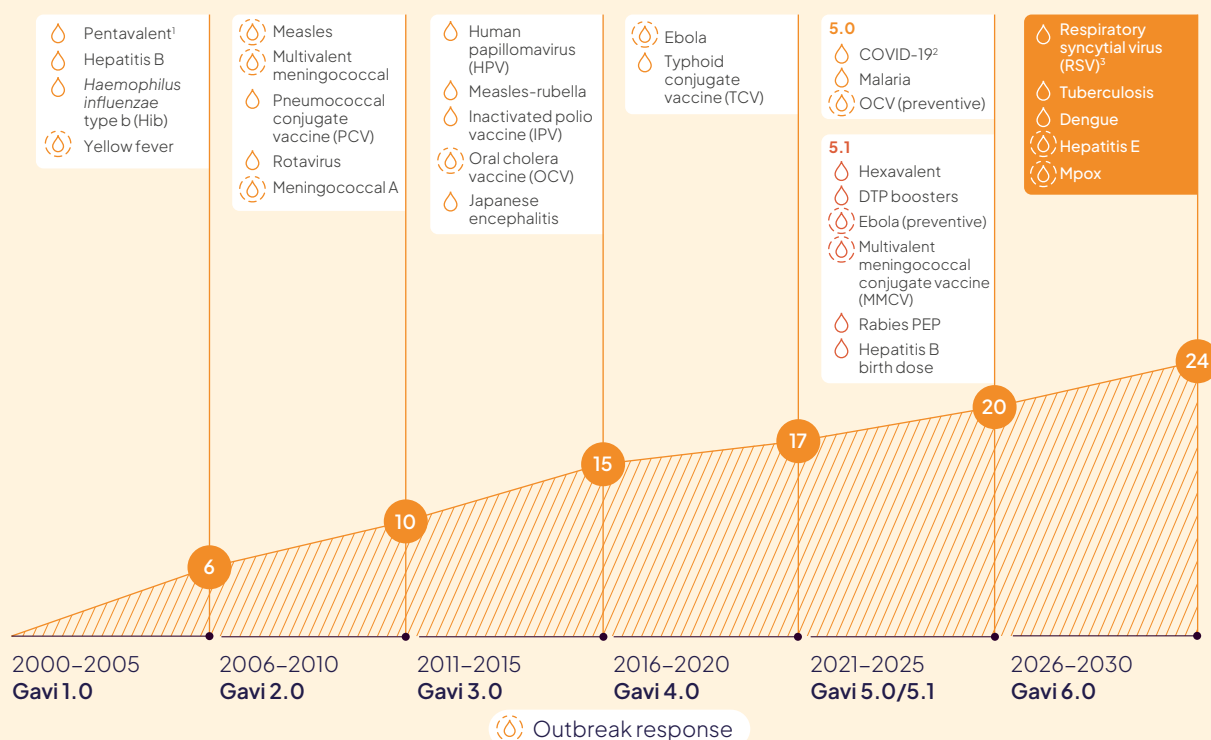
Pentavalent$^1$
Hepatitis B
*Haemophilus influenzae* type b (Hib)
Yellow fever

Measles
Multivalent meningococcal
Pneumococcal conjugate vaccine (PCV)
Rotavirus
Meningococcal A

Human papillomavirus (HPV)
Measles-rubella
Inactivated polio vaccine (IPV)
Oral cholera vaccine (OCV)
Japanese encephalitis

Ebola
Typhoid conjugate vaccine (TCV)

5.0
COVID-19$^2$
Malaria
OCV (preventive)

5.1
Hexavalent
DTP boosters
Ebola (preventive)
Multivalent meningococcal conjugate vaccine (MMCV)
Rabies PEP
Hepatitis B birth dose

Respiratory syncytial virus (RSV)$^3$
Tuberculosis
Dengue
Hepatitis E
Mpox

6
10
15
17
20
24

2000–2005
Gavi 1.0

2006–2010
Gavi 2.0

2011–2015
Gavi 3.0

2016–2020
Gavi 4.0

2021–2025
Gavi 5.0/5.1

2026–2030
Gavi 6.0

Outbreak response